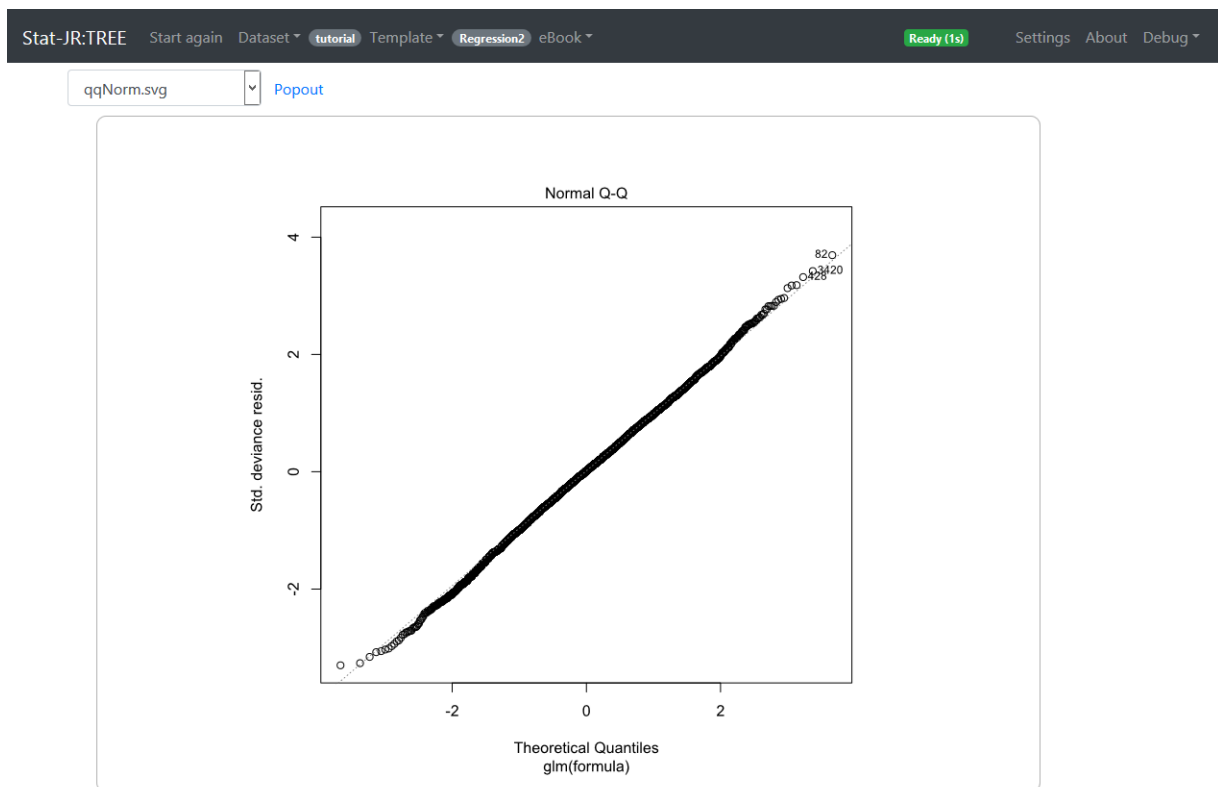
Stat-JR:TREE Start again Dataset tutorial Template Regression2 eBook Ready (1s) Settings About Debug

qqNorm.svg Popout

Normal Q-Q

82
3420
428

4
2
0
-2

Std. deviance resid.

-2
0
2

Theoretical Quantiles
glm(formula)